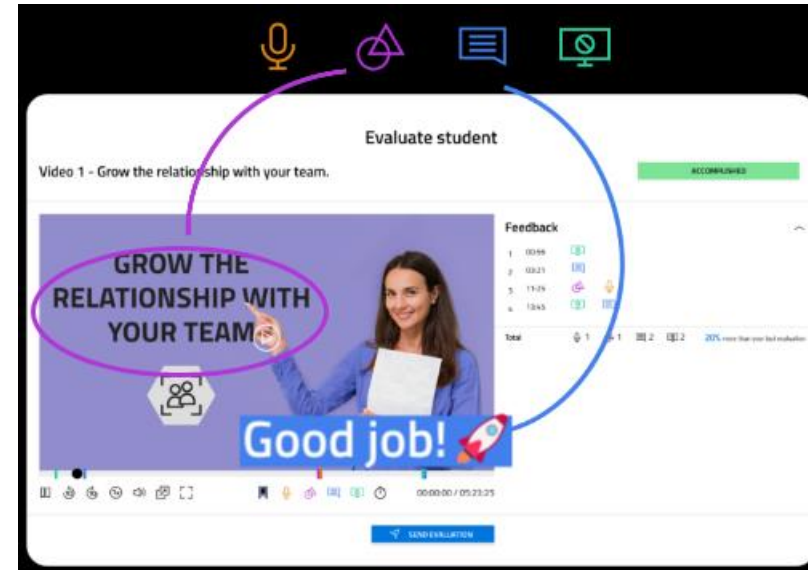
Evaluate student

Video 1 - Grow the relationship with your team.

ACCOMPLISHED

GROW THE RELATIONSHIP WITH YOUR TEAM

Good job!

Feedback

1 00:59
2 03:21
3 11:25
4 13:45

Total 1 1 2 2 20% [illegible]

00:00:00 / 05:23:25

SEND EVALUATION